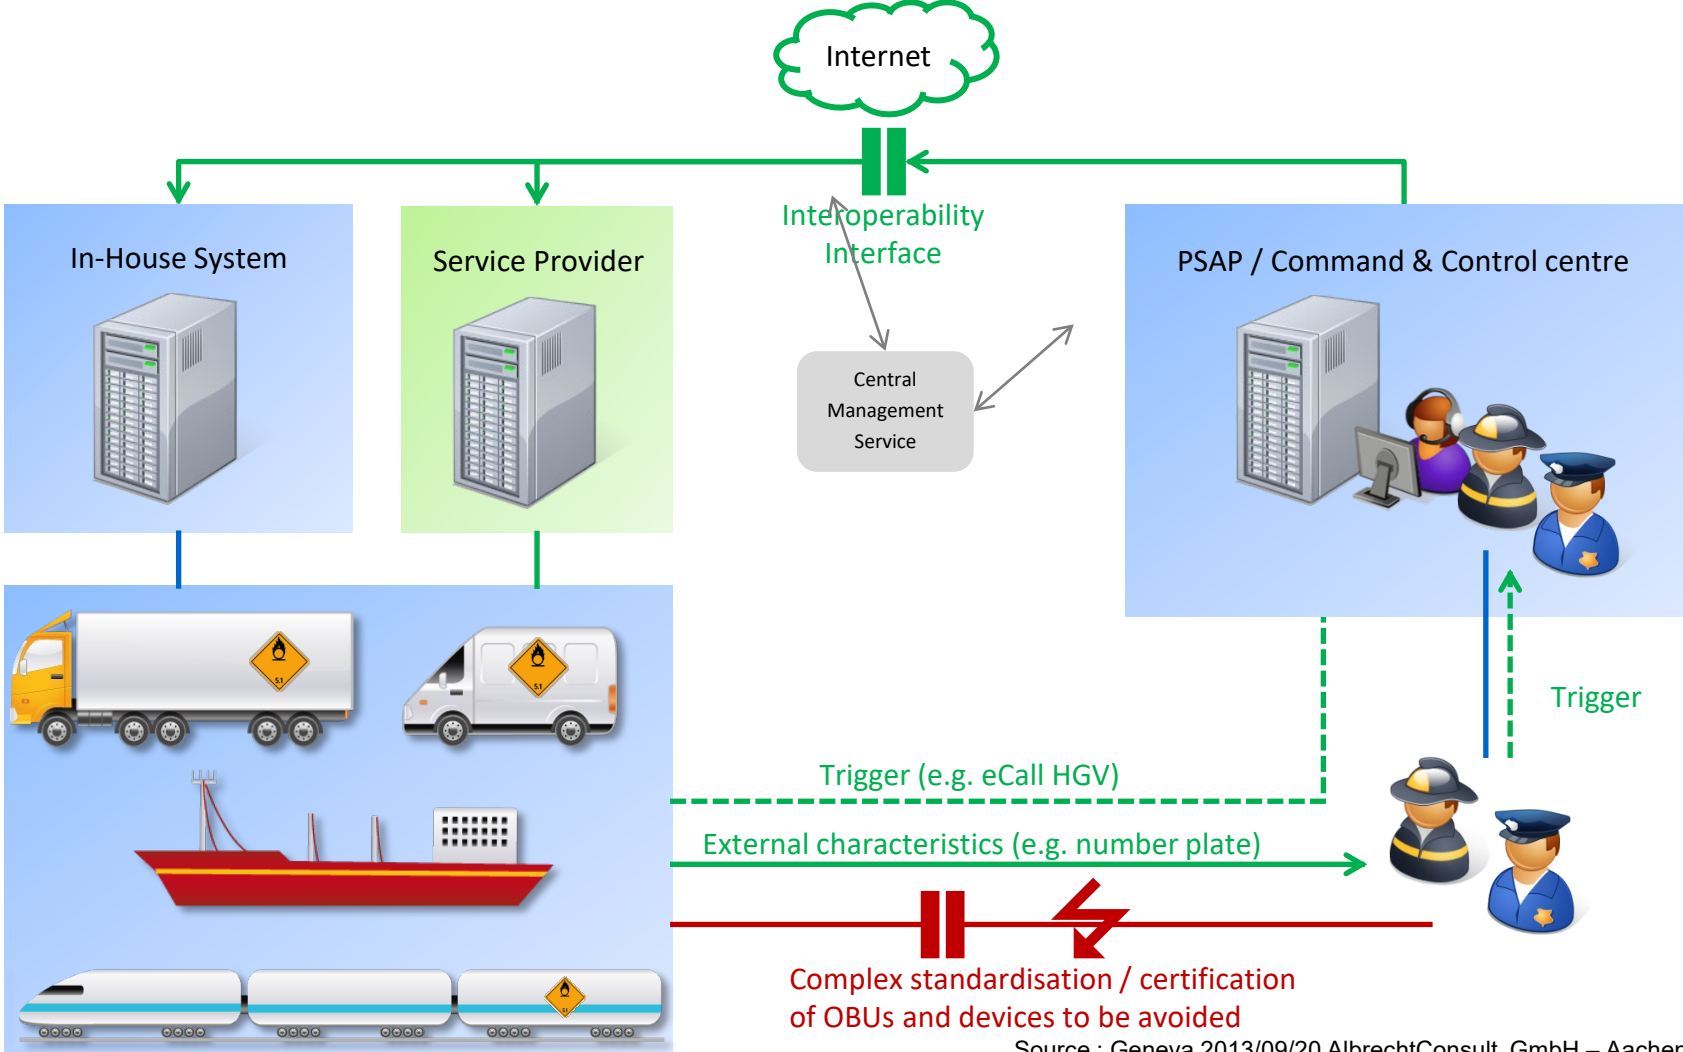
Internet

Interoperability Interface

In-House System

Service Provider

PSAP / Command & Control centre

Central Management Service

5.1

5.1

5.1

Trigger

Trigger (e.g. eCall HGV)

External characteristics (e.g. number plate)

Complex standardisation / certification of OBUs and devices to be avoided

Source : Geneva 2013/09/20 AlbrechtConsult GmbH – Aachen